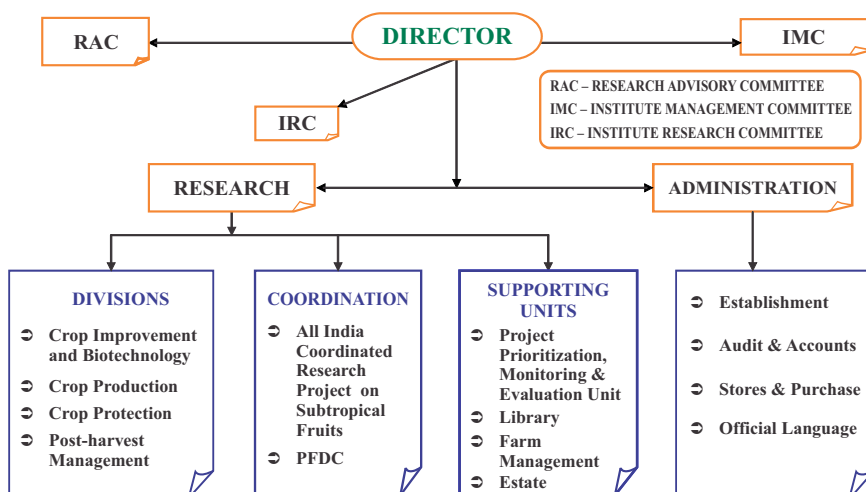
RAC

DIRECTOR

IMC

RAC – RESEARCH ADVISORY COMMITTEE
IMC – INSTITUTE MANAGEMENT COMMITTEE
IRC – INSTITUTE RESEARCH COMMITTEE

IRC

RESEARCH

ADMINISTRATION

DIVISIONS

➲ Crop Improvement and Biotechnology
➲ Crop Production
➲ Crop Protection
➲ Post-harvest Management

COORDINATION

➲ All India Coordinated Research Project on Subtropical Fruits
➲ PFDC

SUPPORTING UNITS

➲ Project Prioritization, Monitoring & Evaluation Unit
➲ Library
➲ Farm Management
➲ Estate

➲ Establishment
➲ Audit & Accounts
➲ Stores & Purchase
➲ Official Language